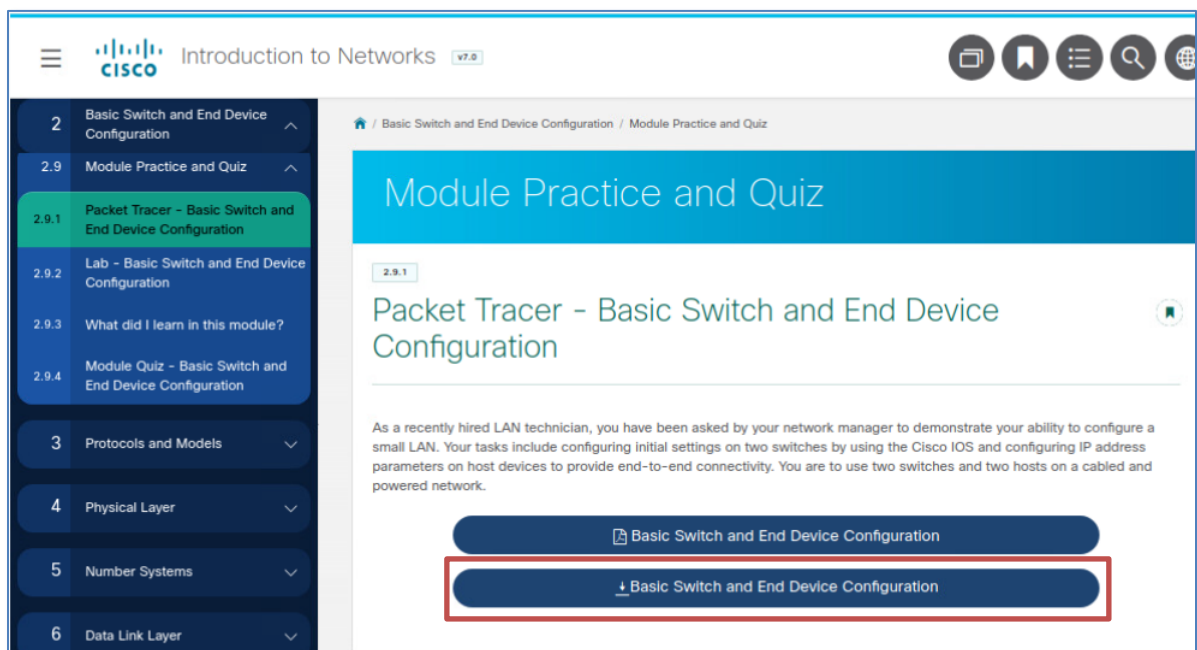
CISCO Introduction to Networks v7.0

2 Basic Switch and End Device Configuration

2.9 Module Practice and Quiz

2.9.1 Packet Tracer - Basic Switch and End Device Configuration

2.9.2 Lab - Basic Switch and End Device Configuration

2.9.3 What did I learn in this module?

2.9.4 Module Quiz - Basic Switch and End Device Configuration

3 Protocols and Models

4 Physical Layer

5 Number Systems

6 Data Link Layer

/ Basic Switch and End Device Configuration / Module Practice and Quiz

Module Practice and Quiz

2.9.1

Packet Tracer - Basic Switch and End Device Configuration

As a recently hired LAN technician, you have been asked by your network manager to demonstrate your ability to configure a small LAN. Your tasks include configuring initial settings on two switches by using the Cisco IOS and configuring IP address parameters on host devices to provide end-to-end connectivity. You are to use two switches and two hosts on a cabled and powered network.

Basic Switch and End Device Configuration

Basic Switch and End Device Configuration